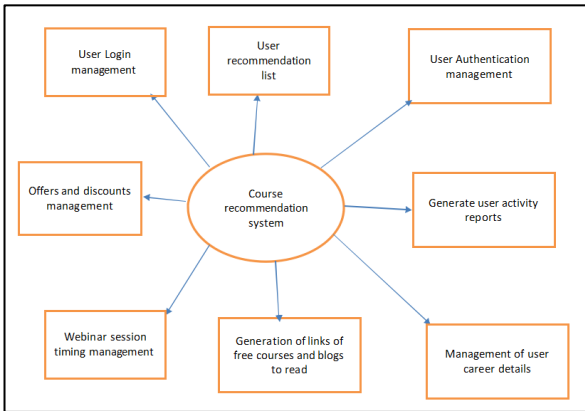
User Login management

User recommendation list

User Authentication management

Offers and discounts management

Course recommendation system

Generate user activity reports

Webinar session timing management

Generation of links of free courses and blogs to read

Management of user career details